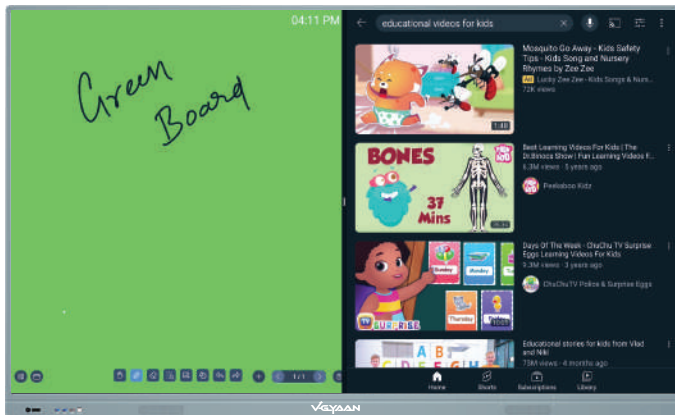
04:11 PM

Green Board

educational videos for kids

Mosquito Go Away - Kids Safety Tips - Kids Song and Nursery Rhymes by Zee Zee
Ad Lucky Zee Zee - Kids Songs & Nurs...
72K views
1:48

Best Learning Videos For Kids | The Dr.Binocs Show | Fun Learning Videos f...
6.3M views · 5 years ago
Peekaboo Kidz

BONES
37 Mins

Days Of The Week - ChuChu TV Surprise Eggs Learning Videos For Kids
9.3M views · 5 years ago
ChuChu TV Police & Surprise Eggs

Sunday
Monday
Tuesday
Thursday
SURPRISE

Educational stories for kids from Vlad and Niki
73M views · 4 months ago

A B C

Home
Shorts
Subscriptions
Library

1/1

VEYAAN